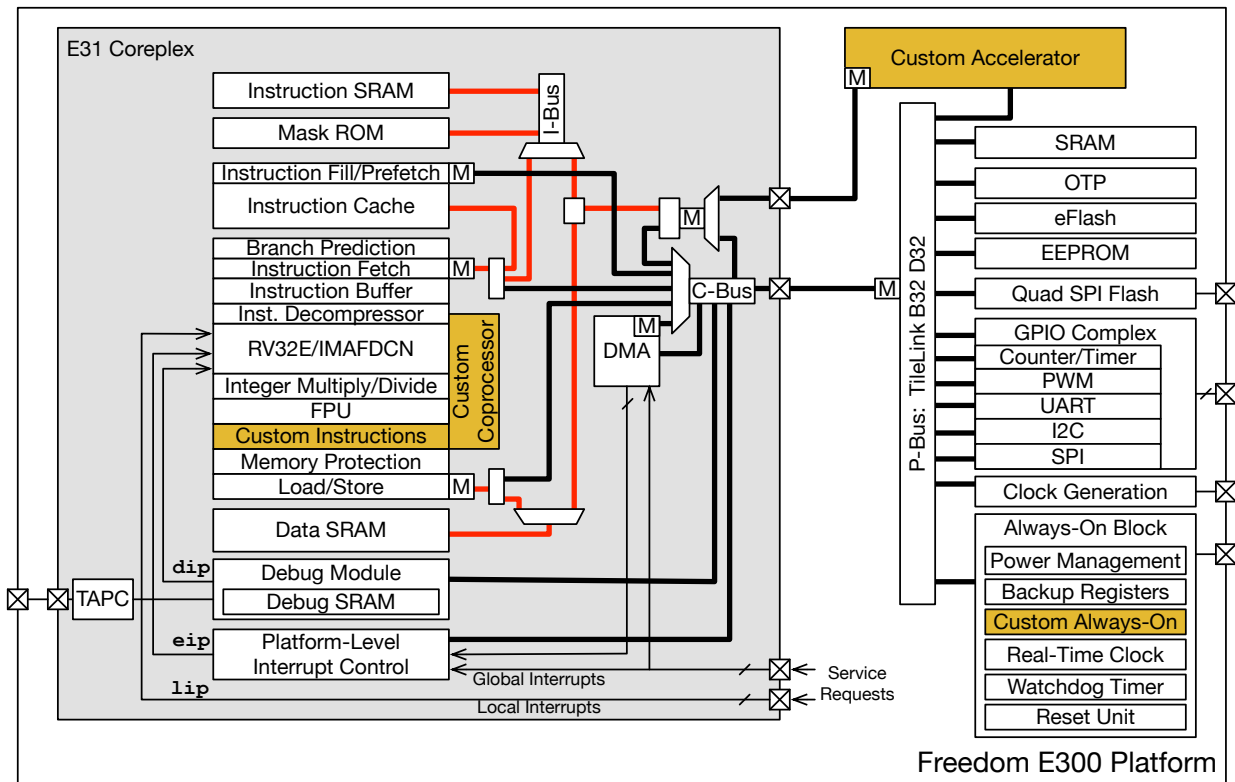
E31 Coreplex

Instruction SRAM
Mask ROM
I-Bus
Instruction Fill/Prefetch M
Instruction Cache
Branch Prediction
Instruction Fetch M
Instruction Buffer
Inst. Decompressor
RV32E/IMAFDCN
Integer Multiply/Divide
FPU
Custom Instructions
Custom Coprocessor
Memory Protection
Load/Store M
Data SRAM
dip
Debug Module
Debug SRAM
TAPC
eip
Platform-Level Interrupt Control
lip
Global Interrupts
Local Interrupts
M
DMA
M
C-Bus
Service Requests

Custom Accelerator
M
P-Bus: TileLink B32 D32
M
SRAM
OTP
eFlash
EEPROM
Quad SPI Flash
GPIO Complex
Counter/Timer
PWM
UART
I2C
SPI
Clock Generation
Always-On Block
Power Management
Backup Registers
Custom Always-On
Real-Time Clock
Watchdog Timer
Reset Unit

Freedom E300 Platform